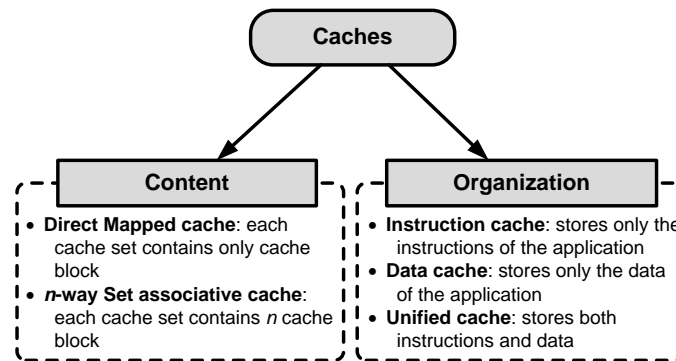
Caches

Content

- **Direct Mapped cache**: each cache set contains only cache block
- ***n*-way Set associative cache**: each cache set contains *n* cache block

Organization

- **Instruction cache**: stores only the instructions of the application
- **Data cache**: stores only the data of the application
- **Unified cache**: stores both instructions and data